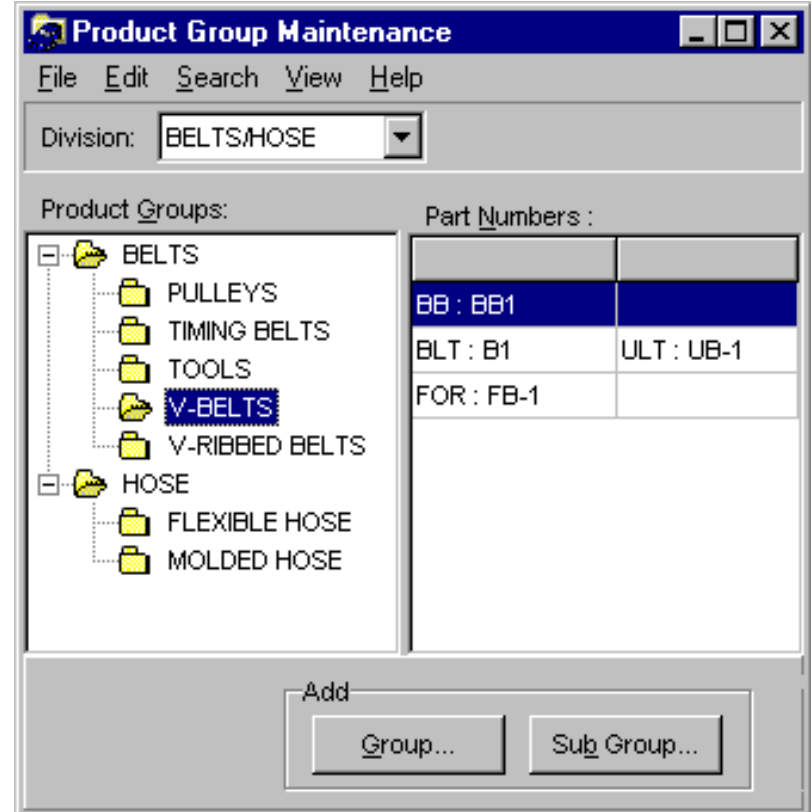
Product Group Maintenance

File Edit Search View Help

Division: BELTS/HOSE

Product Groups:

BELTS
PULLEYS
TIMING BELTS
TOOLS
V-BELTS
V-RIBBED BELTS
HOSE
FLEXIBLE HOSE
MOLDED HOSE

Part Numbers :

| | |
|---|---|
| BB : BB1 | |
| BLT : B1 | ULT : UB-1 |
| FOR : FB-1 | |

Add

Group...

Sub Group...